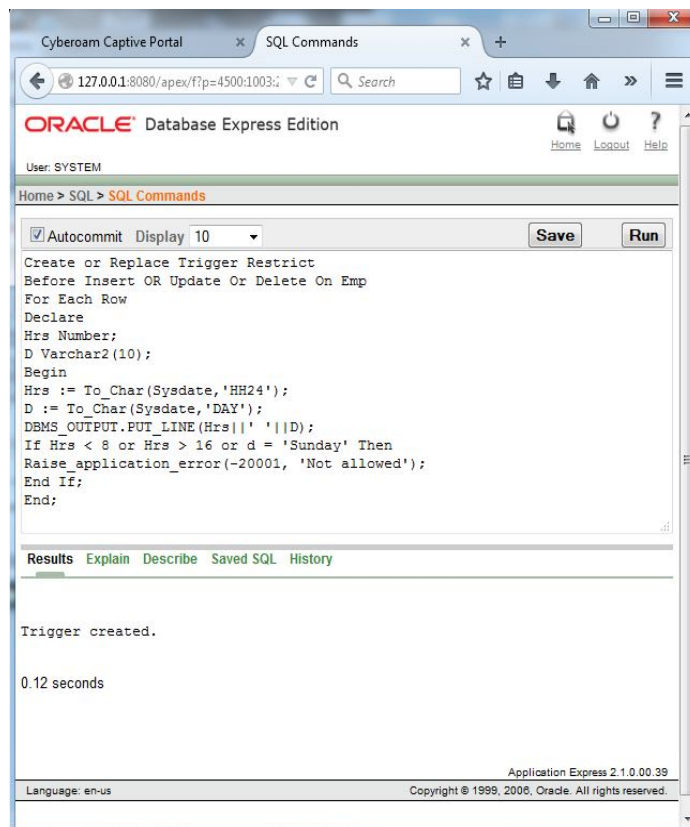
Cyberoam Captive Portal ×
SQL Commands ×
+

127.0.0.1:8080/apex/f?p=4500:1003:
Search

ORACLE Database Express Edition
Home Logout Help

User: SYSTEM

Home > SQL > SQL Commands

Autocommit Display 10
Save
Run

Create or Replace Trigger Restrict
Before Insert OR Update Or Delete On Emp
For Each Row
Declare
Hrs Number;
D Varchar2(10);
Begin
Hrs := To_Char(Sysdate,'HH24');
D := To_Char(Sysdate,'DAY');
DBMS_OUTPUT.PUT_LINE(Hrs||' '||D);
If Hrs < 8 or Hrs > 16 or d = 'Sunday' Then
Raise_application_error(-20001, 'Not allowed');
End If;
End;

Results Explain Describe Saved SQL History

Trigger created.

0.12 seconds

Application Express 2.1.0.00.39

Language: en-us

Copyright © 1999, 2006, Oracle. All rights reserved.